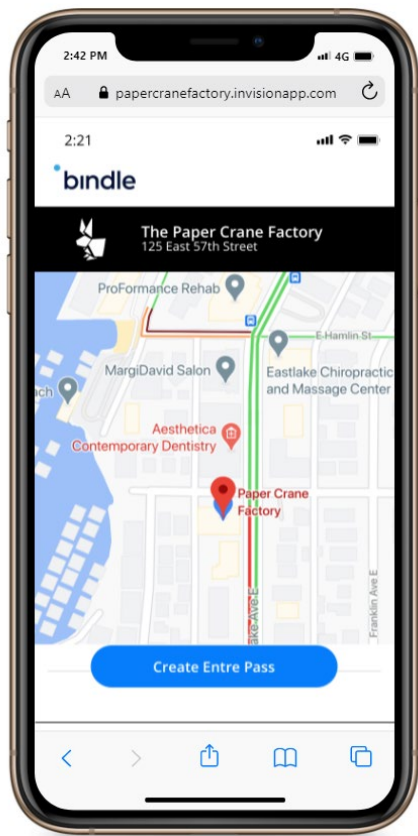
2:42 PM
4G

AA papercranefactory.invisionapp.com

2:21

bindle

The Paper Crane Factory
125 East 57th Street

ProFormance Rehab
E Hamlin St
MargiDavid Salon
Eastlake Chiropractic and Massage Center
ach
Aesthetica Contemporary Dentistry
Paper Crane Factory
Eastlake Ave E
Franklin Ave E

Create Entre Pass